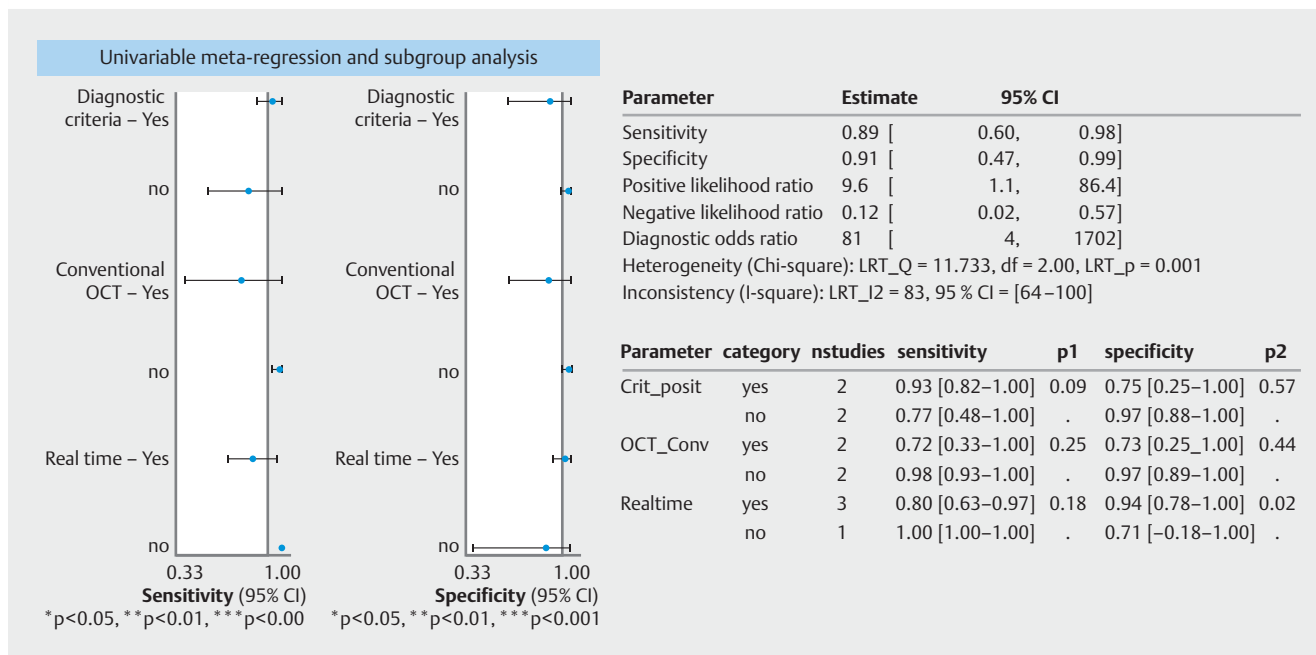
Univariable meta-regression and subgroup analysis

Diagnostic criteria – Yes

no

Conventional OCT – Yes

no

Real time – Yes

no

0.33 1.00

**Sensitivity** (95% CI)

*p<0.05, **p<0.01, ***p<0.00

Diagnostic criteria – Yes

no

Conventional OCT – Yes

no

Real time – Yes

no

0.33 1.00

**Specificity** (95% CI)

*p<0.05, **p<0.01, ***p<0.001

| Parameter | Estimate | 95% CI |
|---|---|---|
| Sensitivity | 0.89 | [ 0.60, 0.98] |
| Specificity | 0.91 | [ 0.47, 0.99] |
| Positive likelihood ratio | 9.6 | [ 1.1, 86.4] |
| Negative likelihood ratio | 0.12 | [ 0.02, 0.57] |
| Diagnostic odds ratio | 81 | [ 4, 1702] |

Heterogeneity (Chi-square): LRT_Q = 11.733, df = 2.00, LRT_p = 0.001

Inconsistency (I-square): LRT_I2 = 83, 95 % CI = [64 –100]

| Parameter | category | nstudies | sensitivity | p1 | specificity | p2 |
|---|---|---|---|---|---|---|
| Crit_posit | yes | 2 | 0.93 [0.82–1.00] | 0.09 | 0.75 [0.25–1.00] | 0.57 |
| | no | 2 | 0.77 [0.48–1.00] | . | 0.97 [0.88–1.00] | . |
| OCT_Conv | yes | 2 | 0.72 [0.33–1.00] | 0.25 | 0.73 [0.25_1.00] | 0.44 |
| | no | 2 | 0.98 [0.93–1.00] | . | 0.97 [0.89–1.00] | . |
| Realtime | yes | 3 | 0.80 [0.63–0.97] | 0.18 | 0.94 [0.78–1.00] | 0.02 |
| | no | 1 | 1.00 [1.00–1.00] | . | 0.71 [−0.18–1.00] | . |